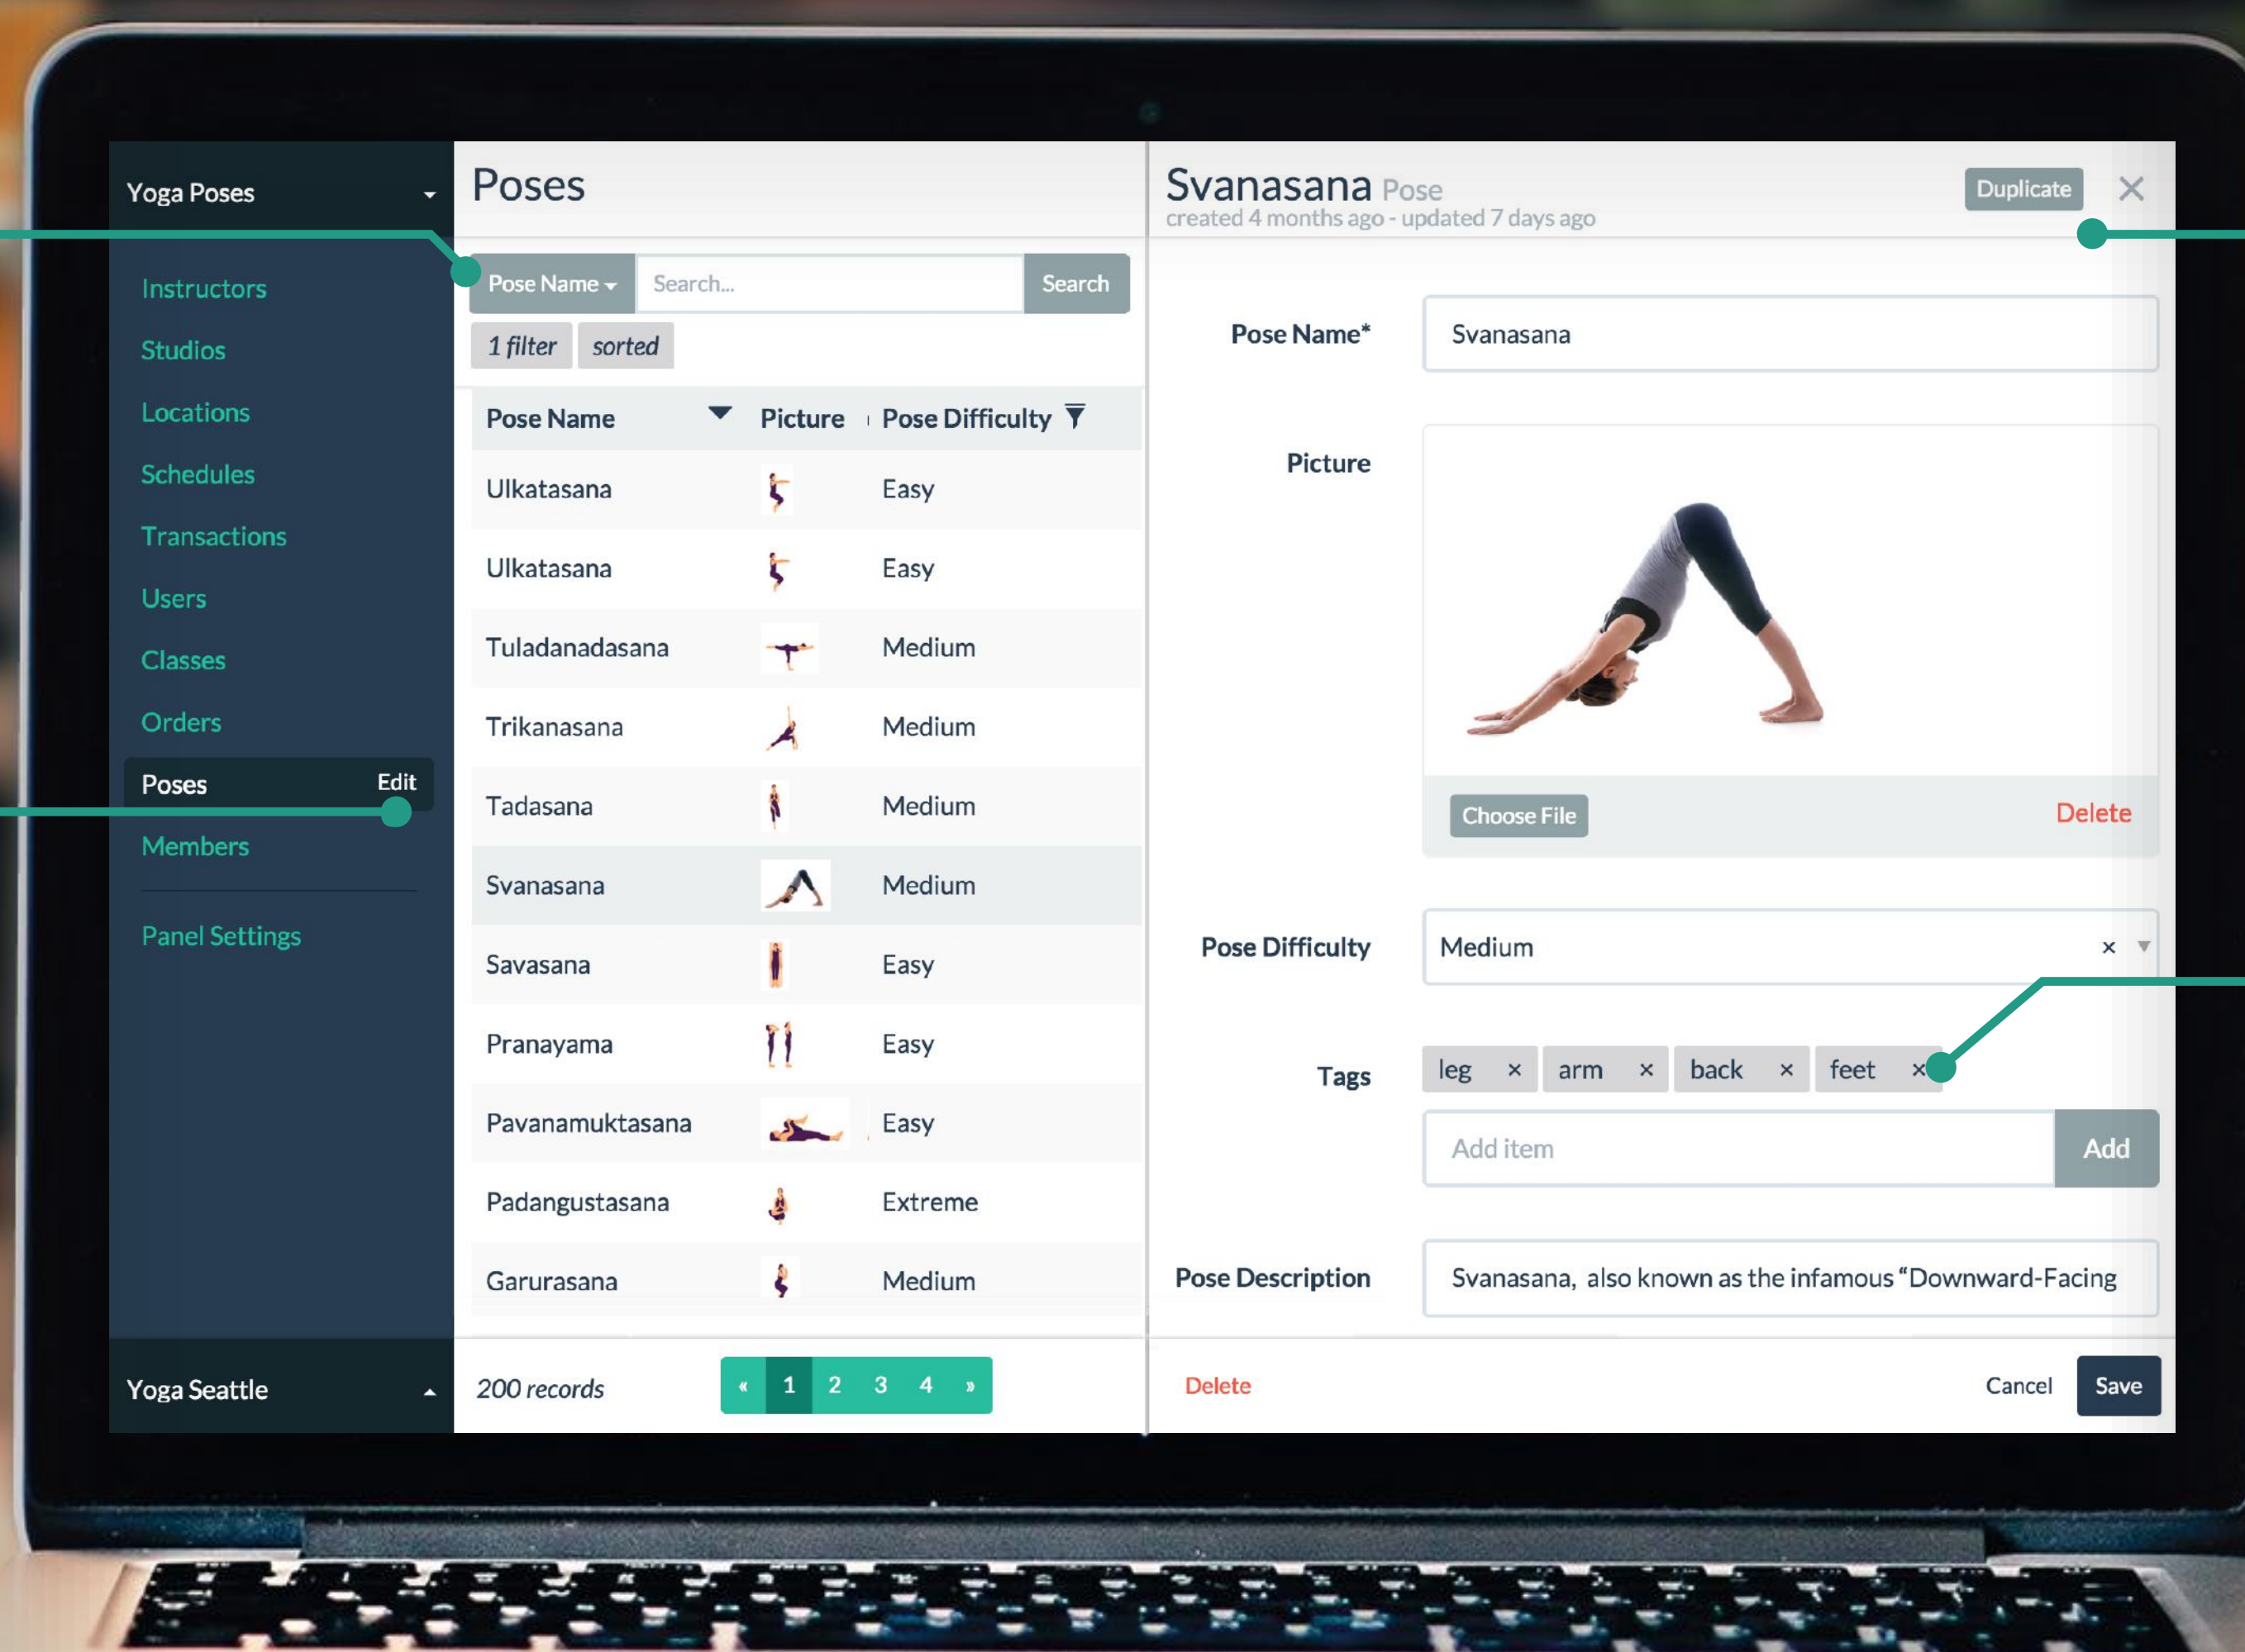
Yoga Poses

Instructors
Studios
Locations
Schedules
Transactions
Users
Classes
Orders
Poses Edit
Members

Panel Settings

Yoga Seattle

Poses

Pose Name Search... Search

1 filter sorted

| Pose Name | Picture | Pose Difficulty |
|---|---|---|
| Ulkatasana | | Easy |
| Ulkatasana | | Easy |
| Tuladanadasana | | Medium |
| Trikanasana | | Medium |
| Tadasana | | Medium |
| Svanasana | | Medium |
| Savasana | | Easy |
| Pranayama | | Easy |
| Pavanamuktasana | | Easy |
| Padangustasana | | Extreme |
| Garurasana | | Medium |

200 records « 1 2 3 4 »

Svanasana Pose
created 4 months ago - updated 7 days ago
Duplicate ×

Pose Name* Svanasana

Picture

Choose File Delete

Pose Difficulty Medium ×

Tags leg × arm × back × feet ×

Add item Add

Pose Description Svanasana, also known as the infamous "Downward-Facing

Delete Cancel Save